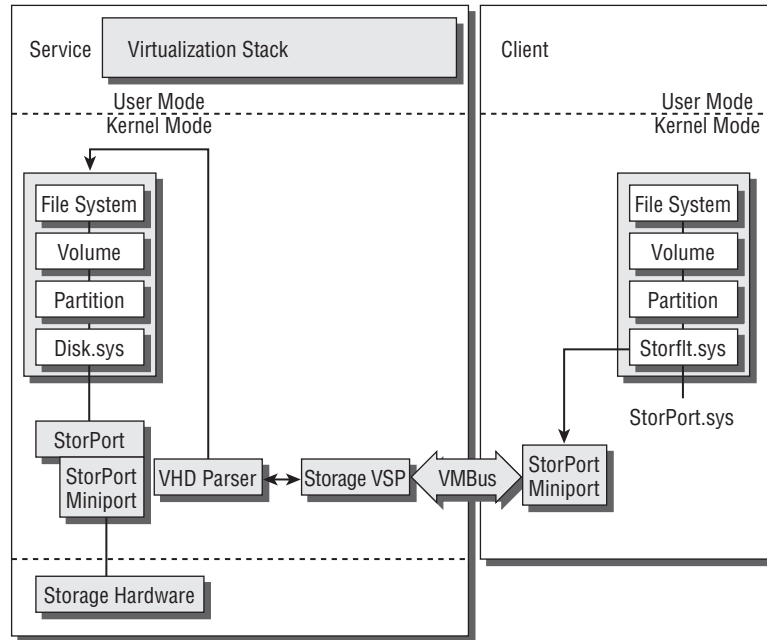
Service

Virtualization Stack

User Mode

Kernel Mode

File System

Volume

Partition

Disk.sys

StorPort

StorPort Miniport

VHD Parser

Storage VSP

VMBus

Storage Hardware

Client

User Mode

Kernel Mode

File System

Volume

Partition

Storflt.sys

StorPort.sys

StorPort Miniport